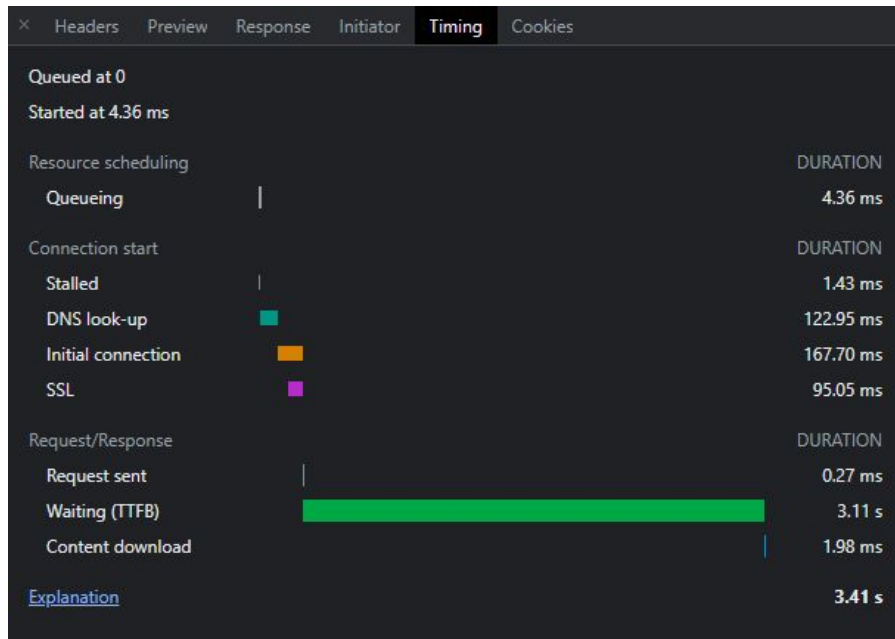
× Headers Preview Response Initiator Timing Cookies

Queued at 0

Started at 4.36 ms

| Resource scheduling | DURATION |
|---|---|
| Queueing | 4.36 ms |

| Connection start | DURATION |
|---|---|
| Stalled | 1.43 ms |
| DNS look-up | 122.95 ms |
| Initial connection | 167.70 ms |
| SSL | 95.05 ms |

| Request/Response | DURATION |
|---|---|
| Request sent | 0.27 ms |
| Waiting (TTFB) | 3.11 s |
| Content download | 1.98 ms |

Explanation 3.41 s